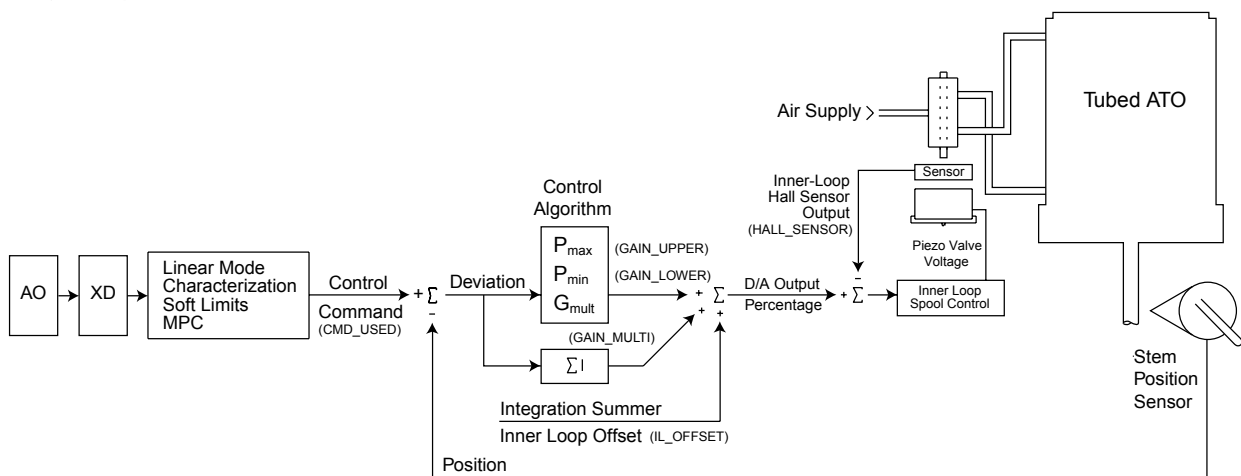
Air Supply

Tubed ATO

Sensor

Inner-Loop Hall Sensor Output (HALL_SENSOR)

Control Algorithm

$P_{max}$ (GAIN_UPPER)
$P_{min}$ (GAIN_LOWER)
$G_{mult}$

Piezo Valve Voltage

AO

XD

Linear Mode Characterization Soft Limits MPC

Control Command (CMD_USED)

+ $\Sigma$ −

Deviation

+ + $\Sigma$ +

D/A Output Percentage

+ $\Sigma$ −

Inner Loop Spool Control

(GAIN_MULTI)

$\Sigma$ I

Stem Position Sensor

Integration Summer

Inner Loop Offset (IL_OFFSET)

Position